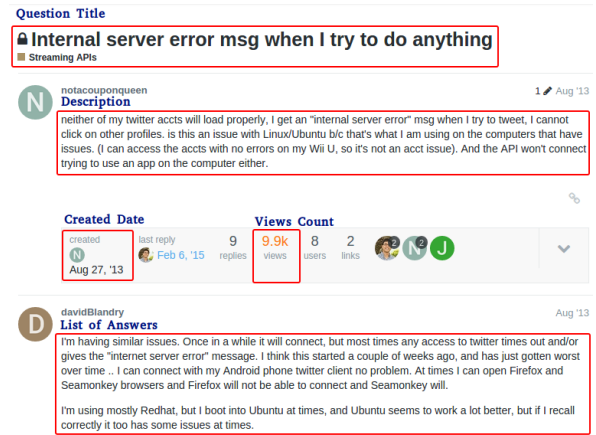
Question Title

Internal server error msg when I try to do anything

Streaming APIs

N

notacouponqueen

1 Aug '13

Description

neither of my twitter accts will load properly, I get an "internal server error" msg when I try to tweet, I cannot click on other profiles. is this an issue with Linux/Ubuntu b/c that's what I am using on the computers that have issues. (I can access the accts with no errors on my Wii U, so it's not an acct issue). And the API won't connect trying to use an app on the computer either.

Created Date

Views Count

created
N Aug 27, '13

last reply
Feb 6, '15

9
replies

9.9k
views

8
users

2
links

2

N 2

J

D

davidBlandry

Aug '13

List of Answers

I'm having similar issues. Once in a while it will connect, but most times any access to twitter times out and/or gives the "internet server error" message. I think this started a couple of weeks ago, and has just gotten worst over time .. I can connect with my Android phone twitter client no problem. At times I can open Firefox and Seamonkey browsers and Firefox will not be able to connect and Seamonkey will.

I'm using mostly Redhat, but I boot into Ubuntu at times, and Ubuntu seems to work a lot better, but if I recall correctly it too has some issues at times.